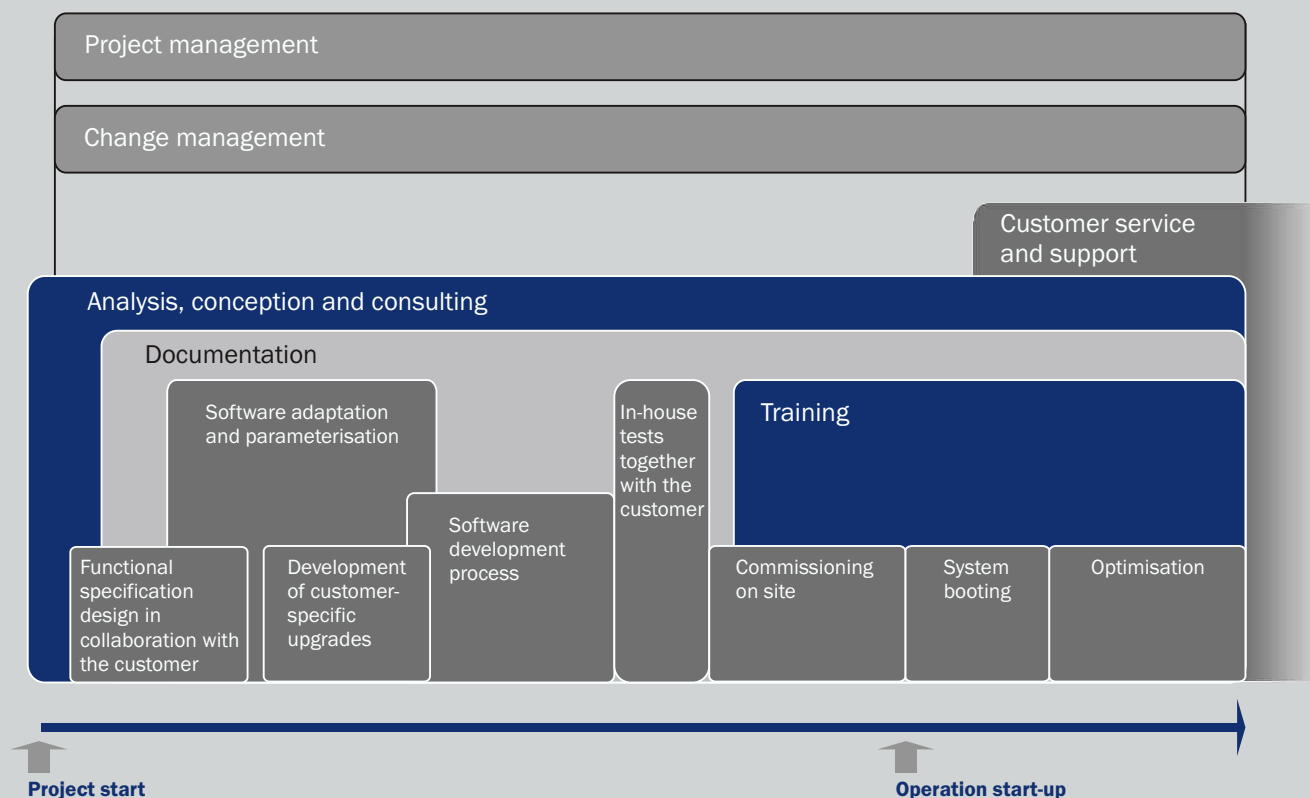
Project management

Change management

Customer service and support

Analysis, conception and consulting

Documentation

Software adaptation and parameterisation

In-house tests together with the customer

Training

Software development process

Functional specification design in collaboration with the customer

Development of customer-specific upgrades

Commissioning on site

System booting

Optimisation

Project start

Operation start-up